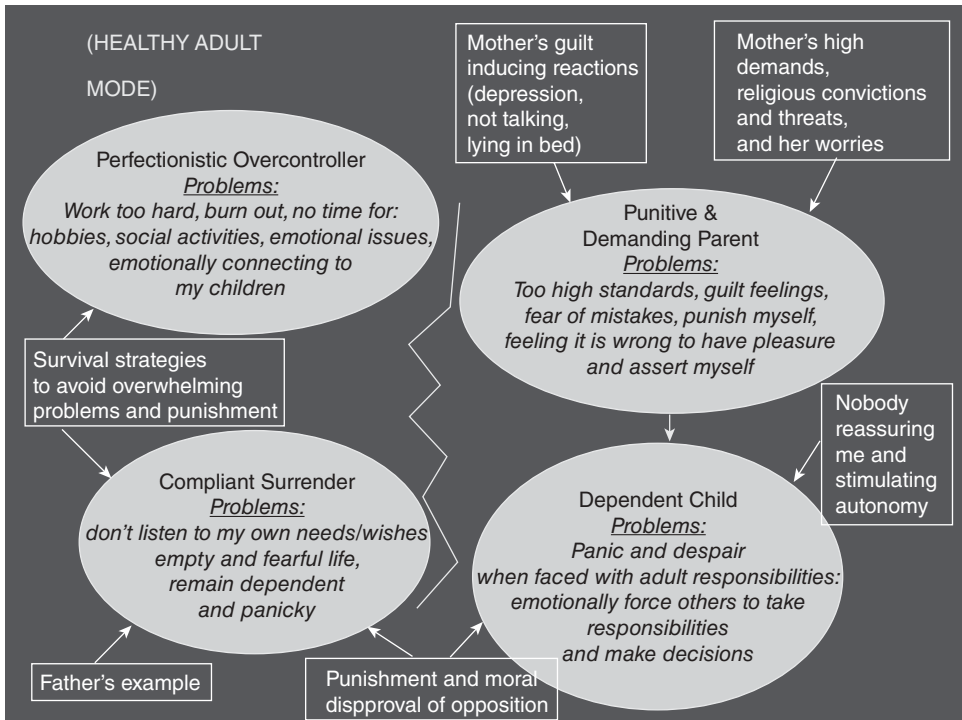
(HEALTHY ADULT

MODE)

Mother's guilt inducing reactions (depression, not talking, lying in bed)

Mother's high demands, religious convictions and threats, and her worries

Perfectionistic Overcontroller
Problems:
Work too hard, burn out, no time for: hobbies, social activities, emotional issues, emotionally connecting to my children

Punitive & Demanding Parent
Problems:
Too high standards, guilt feelings, fear of mistakes, punish myself, feeling it is wrong to have pleasure and assert myself

Survival strategies to avoid overwhelming problems and punishment

Nobody reassuring me and stimulating autonomy

Compliant Surrender
Problems:
don't listen to my own needs/wishes empty and fearful life, remain dependent and panicky

Dependent Child
Problems:
Panic and despair when faced with adult responsibilities: emotionally force others to take responsibilities and make decisions

Father's example

Punishment and moral dispproval of opposition